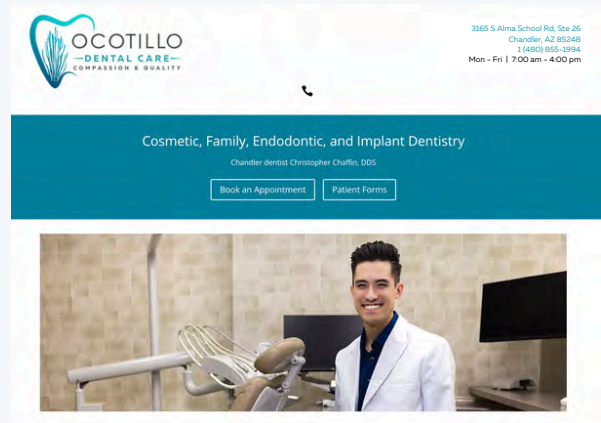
OCOTILLO
DENTAL CARE
COMPASSION & QUALITY

3165 S Alma School Rd, Ste 26
Chandler, AZ 85248
1 (480) 855-1994
Mon - Fri | 7:00 am - 4:00 pm

Cosmetic, Family, Endodontic, and Implant Dentistry

Chandler dentist Christopher Chaffin, DDS

Book an Appointment

Patient Forms